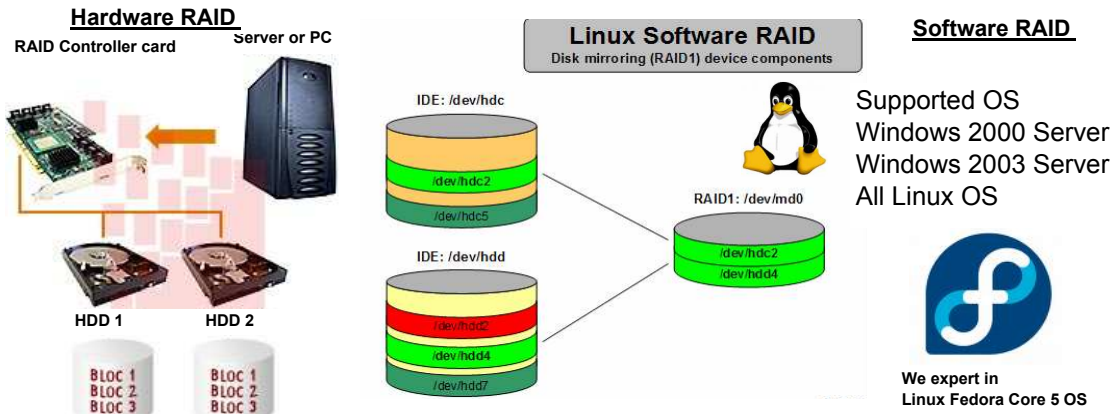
Hardware RAID

RAID Controller card

Server or PC

HDD 1

HDD 2

BLOC 1
BLOC 2
BLOC 3

BLOC 1
BLOC 2
BLOC 3

Linux Software RAID
Disk mirroring (RAID1) device components

IDE: /dev/hdc

/dev/hdc2

/dev/hdc5

IDE: /dev/hdd

/dev/hdd2

/dev/hdd4

/dev/hdd7

RAID1: /dev/md0

/dev/hdc2

/dev/hdd4

Software RAID

Supported OS
Windows 2000 Server
Windows 2003 Server
All Linux OS

We expert in
Linux Fedora Core 5 OS